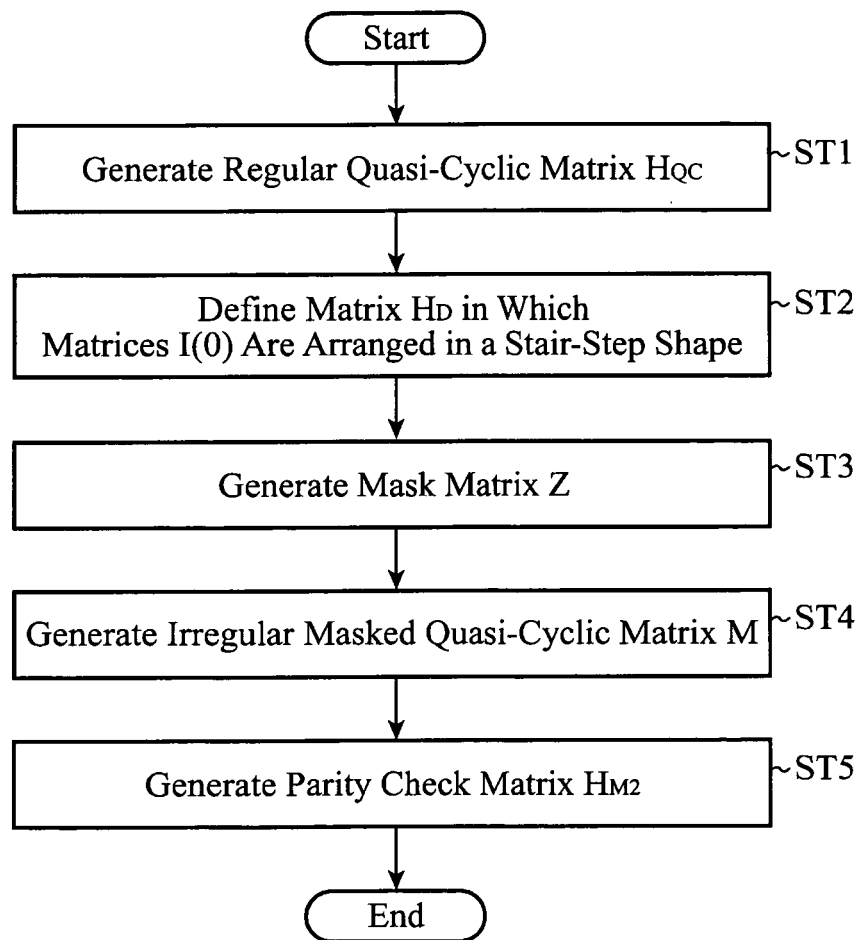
Start

Generate Regular Quasi-Cyclic Matrix $H_{QC}$

~ST1

Define Matrix $H_D$ in Which Matrices I(0) Are Arranged in a Stair-Step Shape

~ST2

Generate Mask Matrix Z

~ST3

Generate Irregular Masked Quasi-Cyclic Matrix M

~ST4

Generate Parity Check Matrix $H_{M2}$

~ST5

End